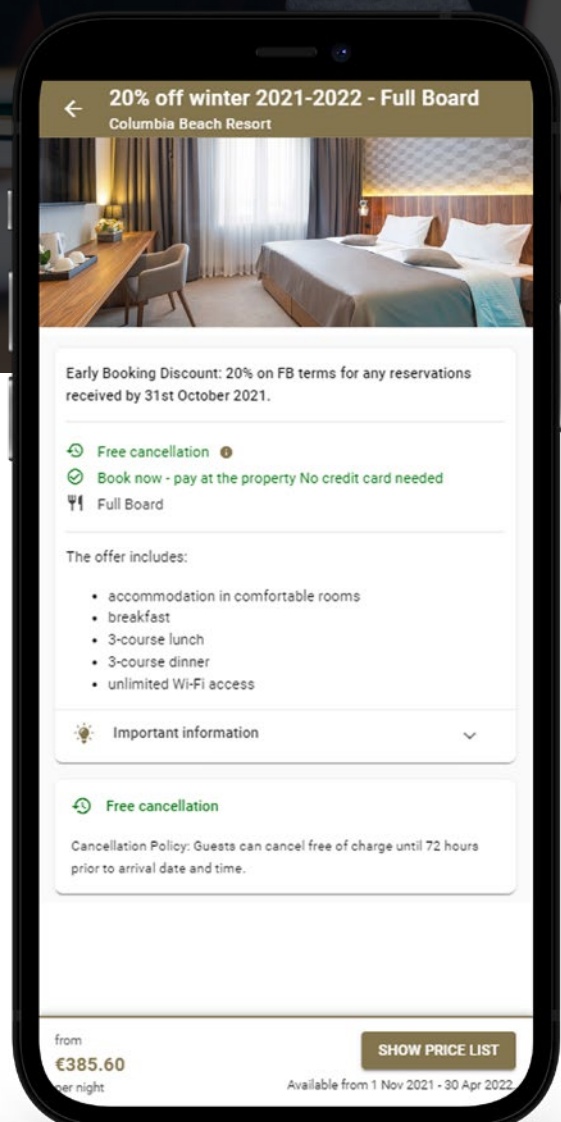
20% off winter 2021-2022 - Full Board
Columbia Beach Resort

Early Booking Discount: 20% on FB terms for any reservations received by 31st October 2021.

Free cancellation
Book now - pay at the property No credit card needed
Full Board

The offer includes:

- accommodation in comfortable rooms
- breakfast
- 3-course lunch
- 3-course dinner
- unlimited Wi-Fi access

Important information

Free cancellation

Cancellation Policy: Guests can cancel free of charge until 72 hours prior to arrival date and time.

from
€385.60
per night

SHOW PRICE LIST

Available from 1 Nov 2021 - 30 Apr 2022